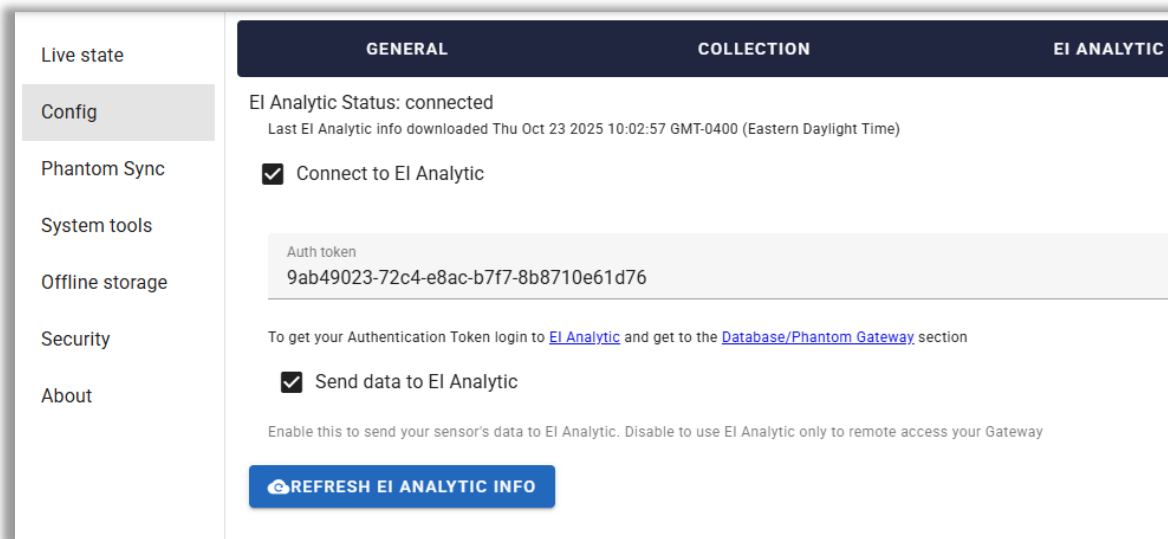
Live state
Config
Phantom Sync
System tools
Offline storage
Security
About

GENERAL
COLLECTION
EI ANALYTIC

EI Analytic Status: connected
Last EI Analytic info downloaded Thu Oct 23 2025 10:02:57 GMT-0400 (Eastern Daylight Time)

Connect to EI Analytic

Auth token
9ab49023-72c4-e8ac-b7f7-8b8710e61d76

To get your Authentication Token login to EI Analytic and get to the Database/Phantom Gateway section

Send data to EI Analytic

Enable this to send your sensor's data to EI Analytic. Disable to use EI Analytic only to remote access your Gateway

REFRESH EI ANALYTIC INFO